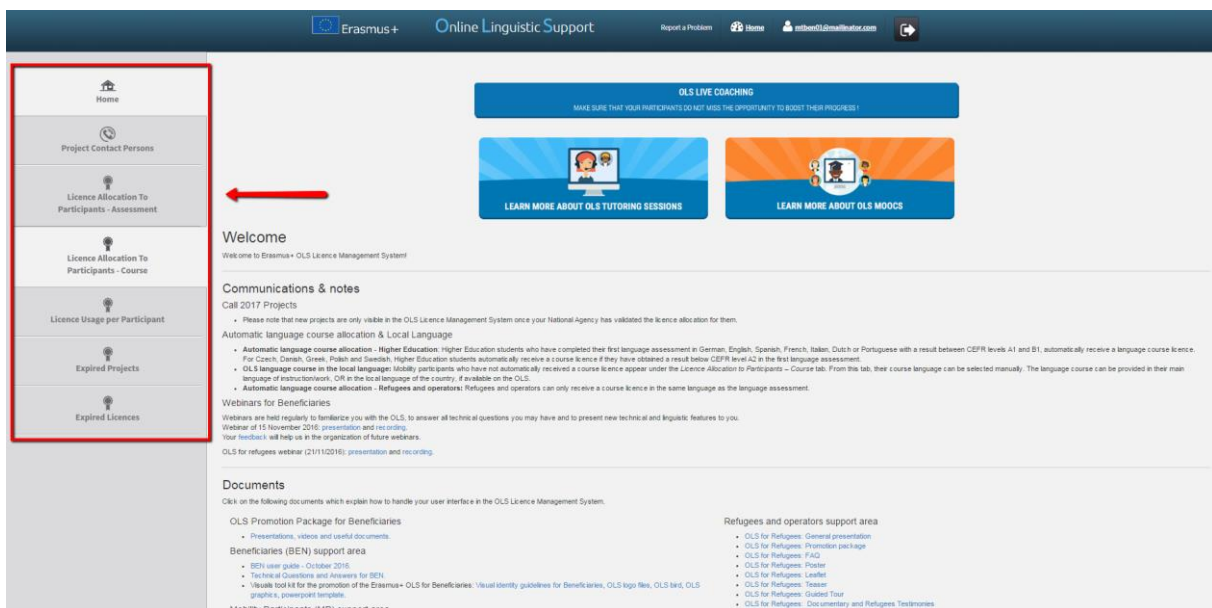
Erasmus+ Online Linguistic Support Report a Problem Home mtben01@mailinator.com

Home

Project Contact Persons

Licence Allocation To Participants - Assessment

Licence Allocation To Participants - Course

Licence Usage per Participant

Expired Projects

Expired Licences

OLS LIVE COACHING
MAKE SURE THAT YOUR PARTICIPANTS DO NOT MISS THE OPPORTUNITY TO BOOST THEIR PROGRESS !

LEARN MORE ABOUT OLS TUTORING SESSIONS

LEARN MORE ABOUT OLS MOOCS

Welcome

Welcome to Erasmus+ OLS Licence Management System!

Communications & notes

Call 2017 Projects

- Please note that new projects are only visible in the OLS Licence Management System once your National Agency has validated the licence allocation for them.

Automatic language course allocation & Local Language

- **Automatic language course allocation - Higher Education:** Higher Education students who have completed their first language assessment in German, English, Spanish, French, Italian, Dutch or Portuguese with a result between CEFR levels A1 and B1, automatically receive a language course licence. For Czech, Danish, Greek, Polish and Swedish, Higher Education students automatically receive a course licence if they have obtained a result below CEFR level A2 in the first language assessment.
- **OLS language course in the local language:** Mobility participants who have not automatically received a course licence appear under the *Licence Allocation to Participants – Course* tab. From this tab, their course language can be selected manually. The language course can be provided in their main language of instruction/work, OR in the local language of the country, if available on the OLS.
- **Automatic language course allocation - Refugees and operators:** Refugees and operators can only receive a course licence in the same language as the language assessment.

Webinars for Beneficiaries

Webinars are held regularly to familiarize you with the OLS, to answer all technical questions you may have and to present new technical and linguistic features to you.
Webinar of 15 November 2016: presentation and recording.
Your feedback will help us in the organization of future webinars.

OLS for refugees webinar (21/11/2016): presentation and recording.

Documents

Click on the following documents which explain how to handle your user interface in the OLS Licence Management System.

OLS Promotion Package for Beneficiaries

- Presentations, videos and useful documents.

Beneficiaries (BEN) support area

- BEN user guide - October 2016.
- Technical Questions and Answers for BEN.
- Visuals tool kit for the promotion of the Erasmus+ OLS for Beneficiaries: Visual identity guidelines for Beneficiaries, OLS logo files, OLS bird, OLS graphics, powerpoint template.

Refugees and operators support area

- OLS for Refugees: General presentation
- OLS for Refugees: Promotion package
- OLS for Refugees: FAQ
- OLS for Refugees: Poster
- OLS for Refugees: Leaflet
- OLS for Refugees: Teaser
- OLS for Refugees: Guided Tour
- OLS for Refugees: Documentary and Refugees Testimonies